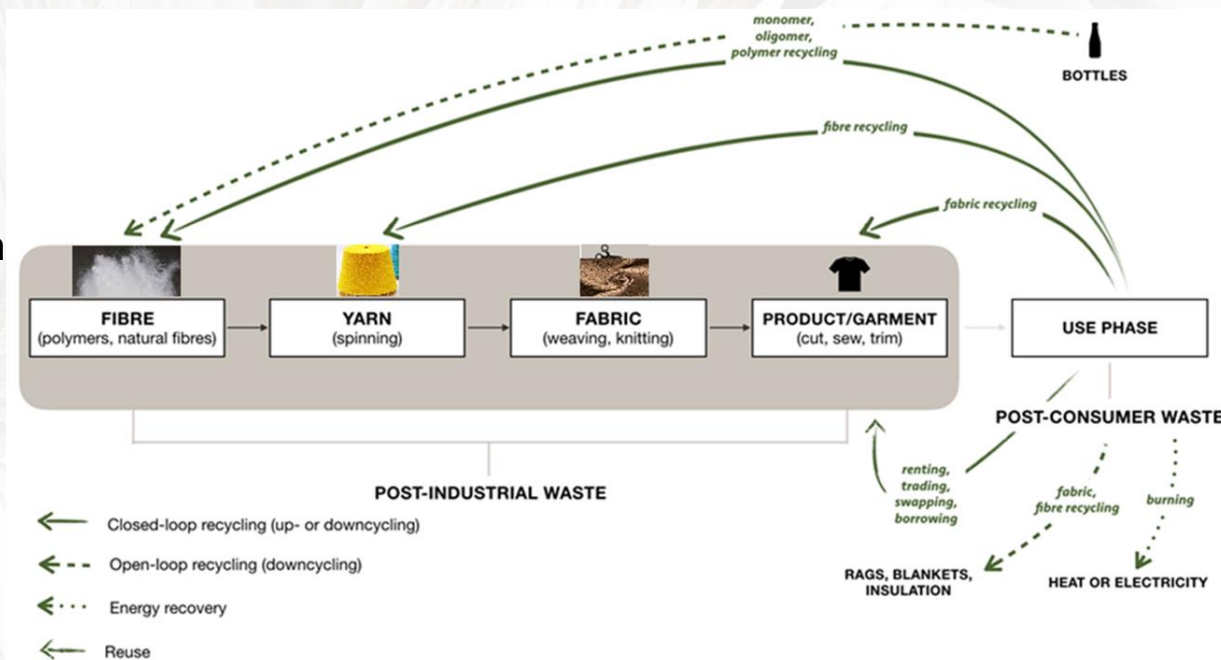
monomer, oligomer, polymer recycling

BOTTLES

fibre recycling

fabric recycling

FIBRE
(polymers, natural fibres)

YARN
(spinning)

FABRIC
(weaving, knitting)

PRODUCT/GARMENT
(cut, sew, trim)

USE PHASE

POST-CONSUMER WASTE

POST-INDUSTRIAL WASTE

renting, trading, swapping, borrowing

fabric, fibre recycling

burning

RAGS, BLANKETS, INSULATION

HEAT OR ELECTRICITY

Closed-loop recycling (up- or downcycling)

Open-loop recycling (downcycling)

Energy recovery

Reuse